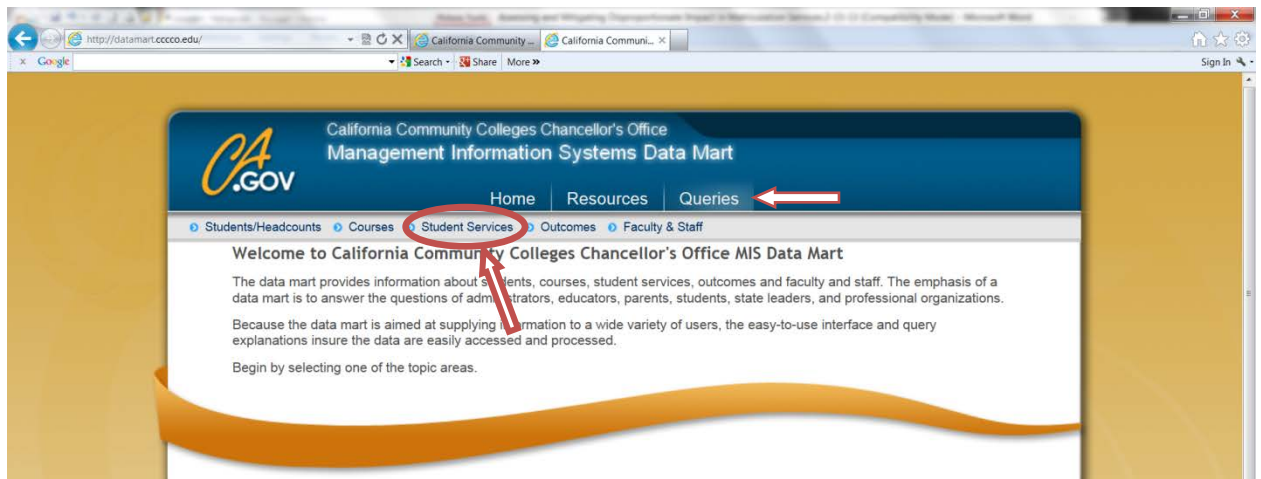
http://datamart.cccco.edu/

California Community ...

California Communi...

Google

Search · Share More »

Sign In

CA.GOV

California Community Colleges Chancellor's Office

Management Information Systems Data Mart

Home Resources Queries

Students/Headcounts Courses Student Services Outcomes Faculty & Staff

Welcome to California Commun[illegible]y Colleges Chancellor's Office MIS Data Mart

The data mart provides information about s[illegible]dents, courses, student services, outcomes and faculty and staff. The emphasis of a data mart is to answer the questions of adm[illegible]strators, educators, parents, students, state leaders, and professional organizations.

Because the data mart is aimed at supplying i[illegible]rmation to a wide variety of users, the easy-to-use interface and query explanations insure the data are easily accessed and processed.

Begin by selecting one of the topic areas.